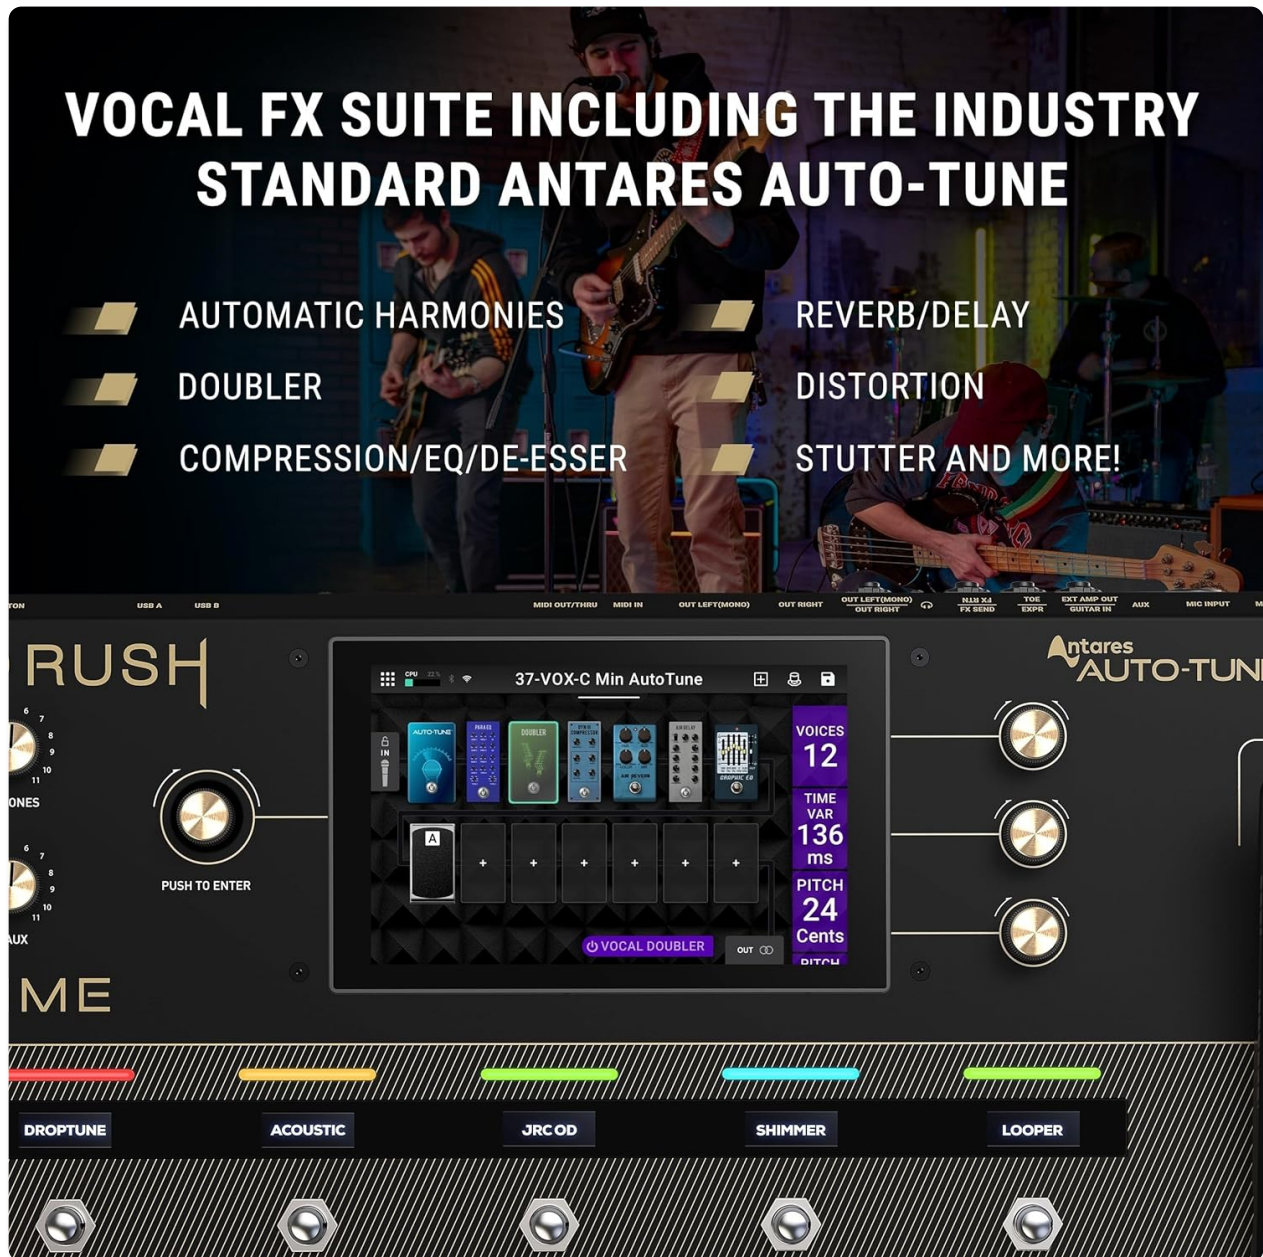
VOCAL FX SUITE INCLUDING THE INDUSTRY STANDARD ANTARES AUTO-TUNE

AUTOMATIC HARMONIES
DOUBLER
COMPRESSION/EQ/DE-ESSER

REVERB/DELAY
DISTORTION
STUTTER AND MORE!

TON USB A USB B MIDI OUT/THRU MIDI IN OUT LEFT(MONO) OUT RIGHT OUT LEFT(MONO) OUT RIGHT FX RTN FX SEND TOE EXPR EXT AMP OUT GUITAR IN AUX MIC INPUT

RUSH

ONES

AUX

ME

PUSH TO ENTER

37-VOX-C Min AutoTune

AUTO-TUNE DOUBLER

VOICES 12

TIME VAR 136 ms

PITCH 24 Cents

PITCH

A

VOCAL DOUBLER

OUT

Antares AUTO-TUN

DROPTUNE

ACOUSTIC

JRC OD

SHIMMER

LOOPER